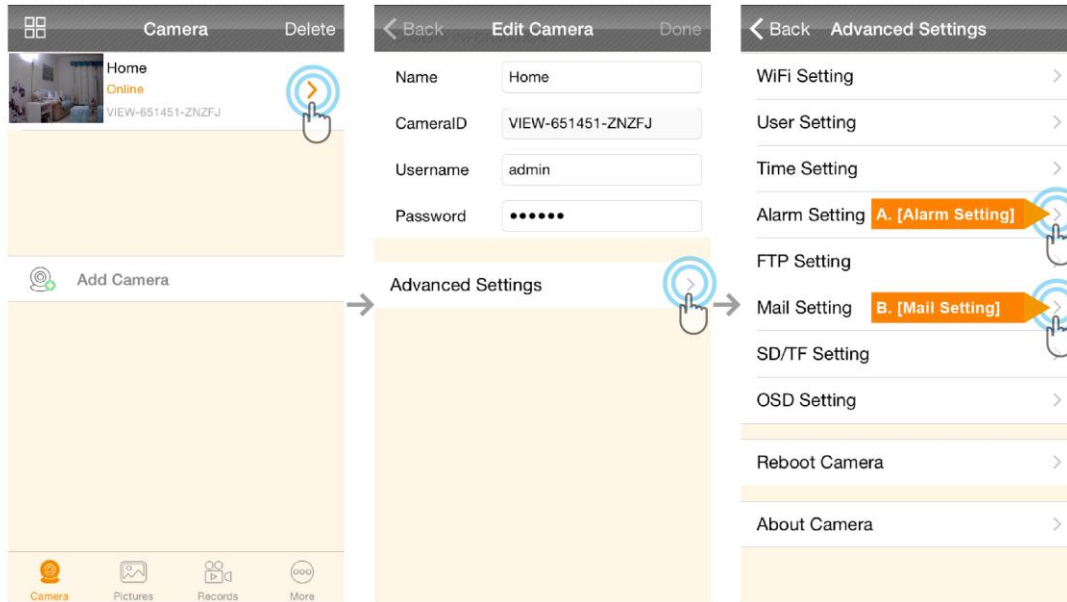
Camera Delete

Home
Online
VIEW-651451-ZNZFJ

Add Camera

Camera Pictures Records More

Back Edit Camera Done

Name Home
CameraID VIEW-651451-ZNZFJ
Username admin
Password ••••••

Advanced Settings

Back Advanced Settings

WiFi Setting
User Setting
Time Setting
Alarm Setting A. [Alarm Setting]
FTP Setting
Mail Setting B. [Mail Setting]
SD/TF Setting
OSD Setting

Reboot Camera

About Camera